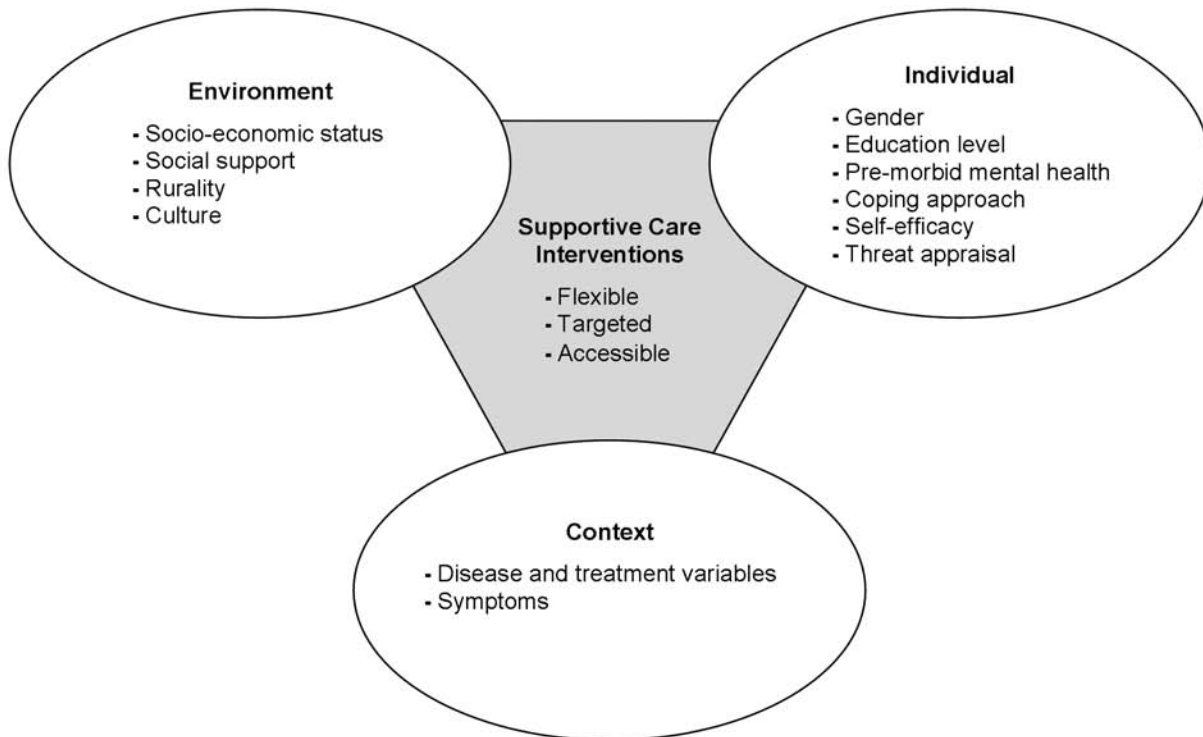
Environment
- Socio-economic status
- Social support
- Rurality
- Culture

Individual
- Gender
- Education level
- Pre-morbid mental health
- Coping approach
- Self-efficacy
- Threat appraisal

Supportive Care Interventions
- Flexible
- Targeted
- Accessible

Context
- Disease and treatment variables
- Symptoms